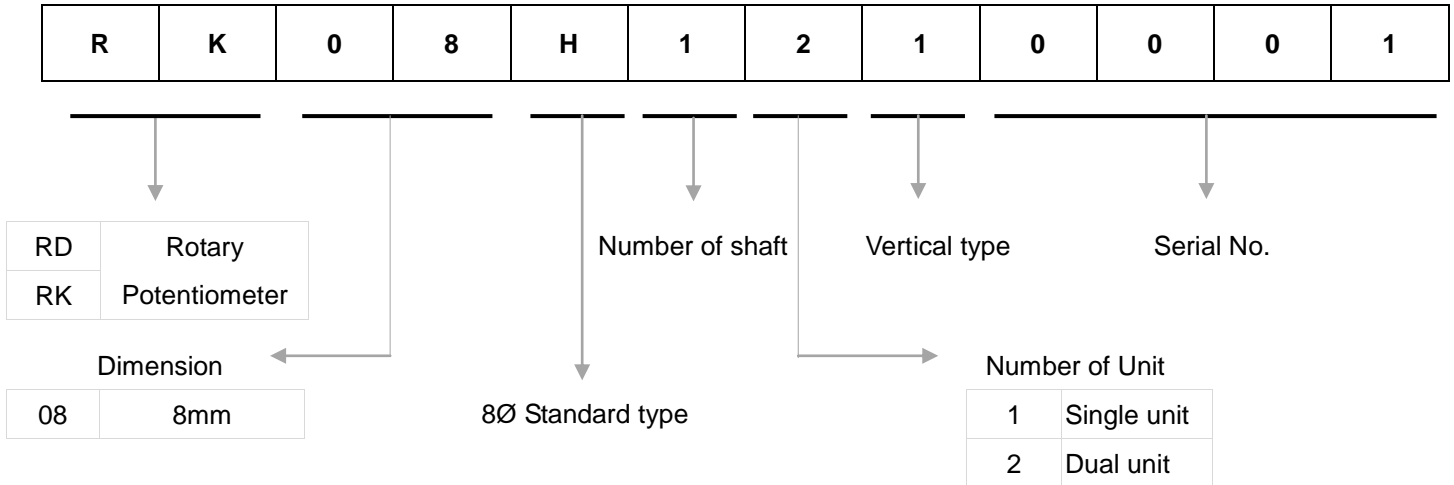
| R | K | 0 | 8 | H | 1 | 2 | 1 | 0 | 0 | 0 | 1 |
|---|---|---|---|---|---|---|---|---|---|---|---|

| RD | Rotary |
|---|---|
| RK | Potentiometer |

Number of shaft

Vertical type

Serial No.

Dimension

| 08 | 8mm |
|---|---|

8Ø Standard type

Number of Unit

| 1 | Single unit |
|---|---|
| 2 | Dual unit |